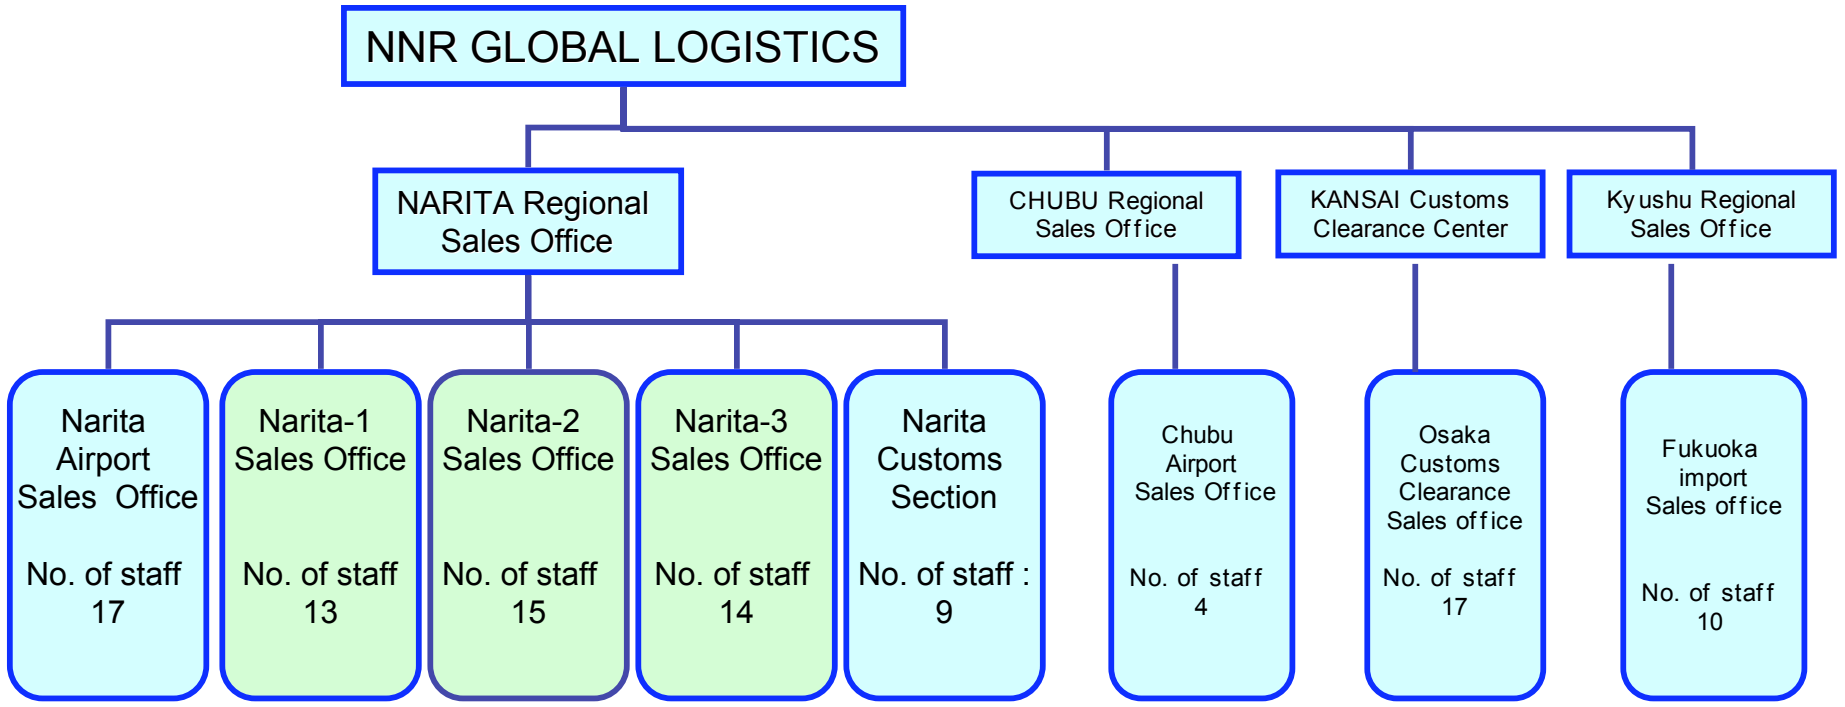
NNR GLOBAL LOGISTICS

NARITA Regional Sales Office

CHUBU Regional Sales Office

KANSAI Customs Clearance Center

Kyushu Regional Sales Office

Narita Airport Sales Office

No. of staff 17

Narita-1 Sales Office

No. of staff 13

Narita-2 Sales Office

No. of staff 15

Narita-3 Sales Office

No. of staff 14

Narita Customs Section

No. of staff : 9

Chubu Airport Sales Office

No. of staff 4

Osaka Customs Clearance Sales office

No. of staff 17

Fukuoka import Sales office

No. of staff 10